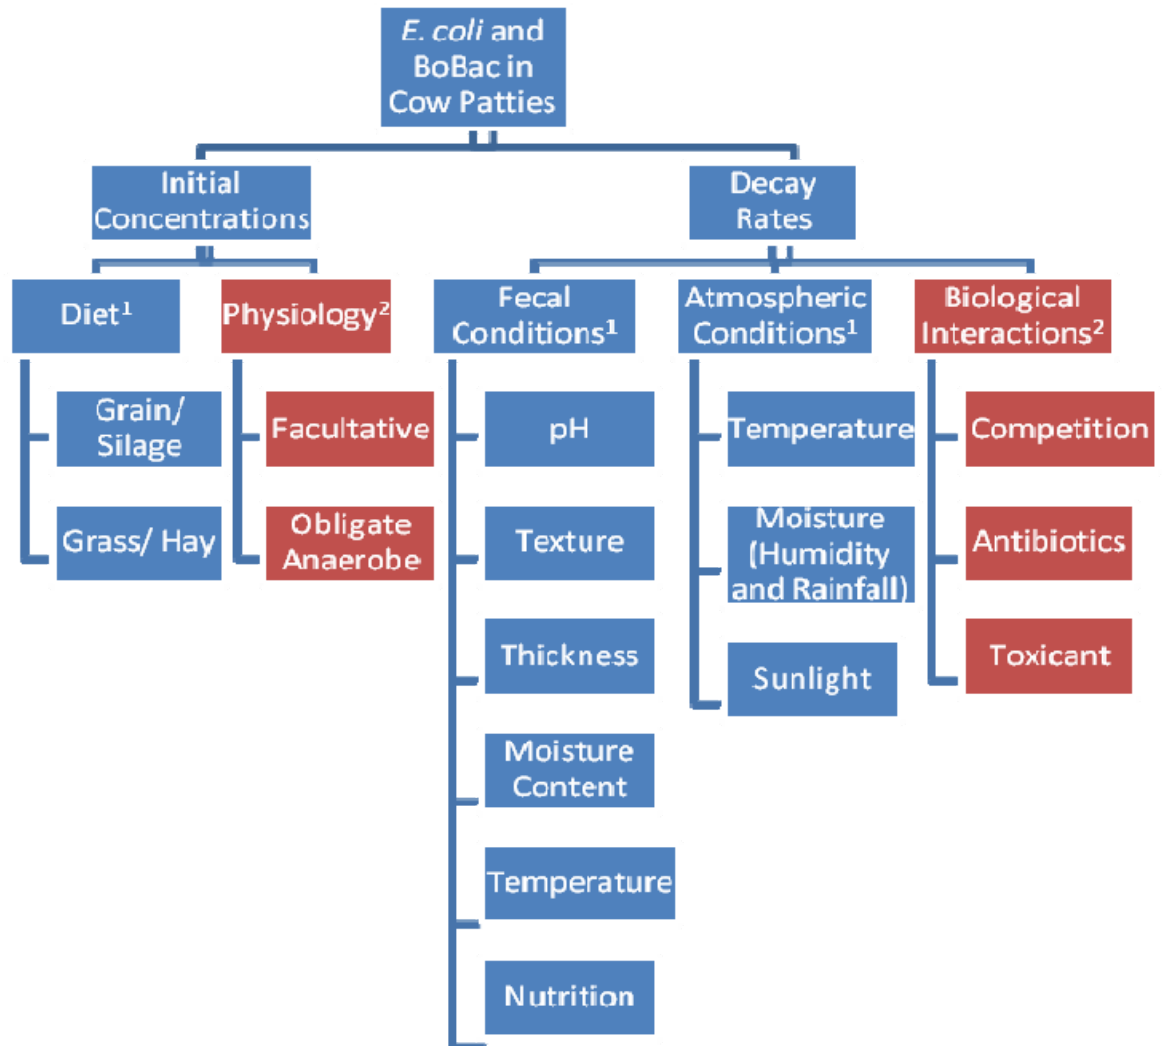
E. coli and BoBac in Cow Patties

Initial Concentrations

Decay Rates

Diet$^1$

Grain/ Silage

Grass/ Hay

Physiology$^2$

Facultative

Obligate Anaerobe

Fecal Conditions$^1$

pH

Texture

Thickness

Moisture Content

Temperature

Nutrition

Atmospheric Conditions$^1$

Temperature

Moisture (Humidity and Rainfall)

Sunlight

Biological Interactions$^2$

Competition

Antibiotics

Toxicant